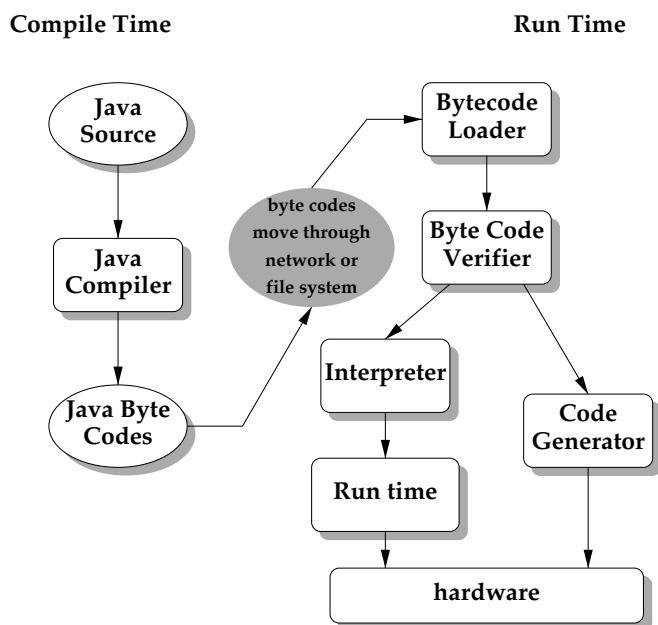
Compile Time

Run Time

Java Source

Java Compiler

Java Byte Codes

byte codes move through network or file system

Bytecode Loader

Byte Code Verifier

Interpreter

Code Generator

Run time

hardware